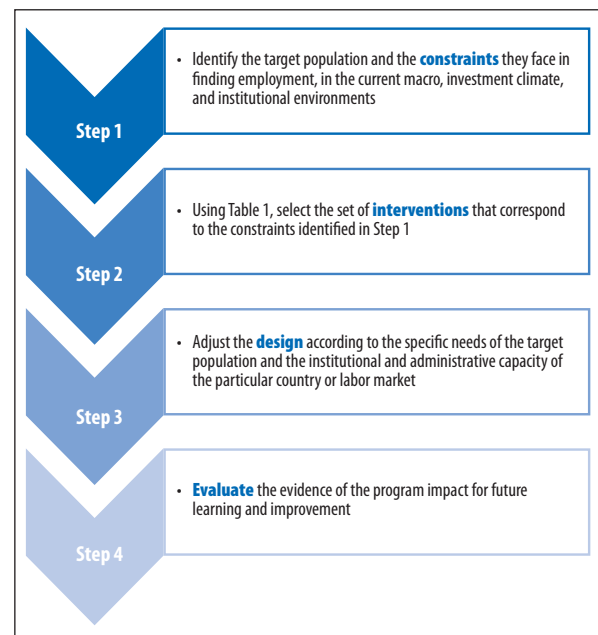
Step 1

• Identify the target population and the **constraints** they face in finding employment, in the current macro, investment climate, and institutional environments

Step 2

• Using Table 1, select the set of **interventions** that correspond to the constraints identified in Step 1

Step 3

• Adjust the **design** according to the specific needs of the target population and the institutional and administrative capacity of the particular country or labor market

Step 4

• **Evaluate** the evidence of the program impact for future learning and improvement